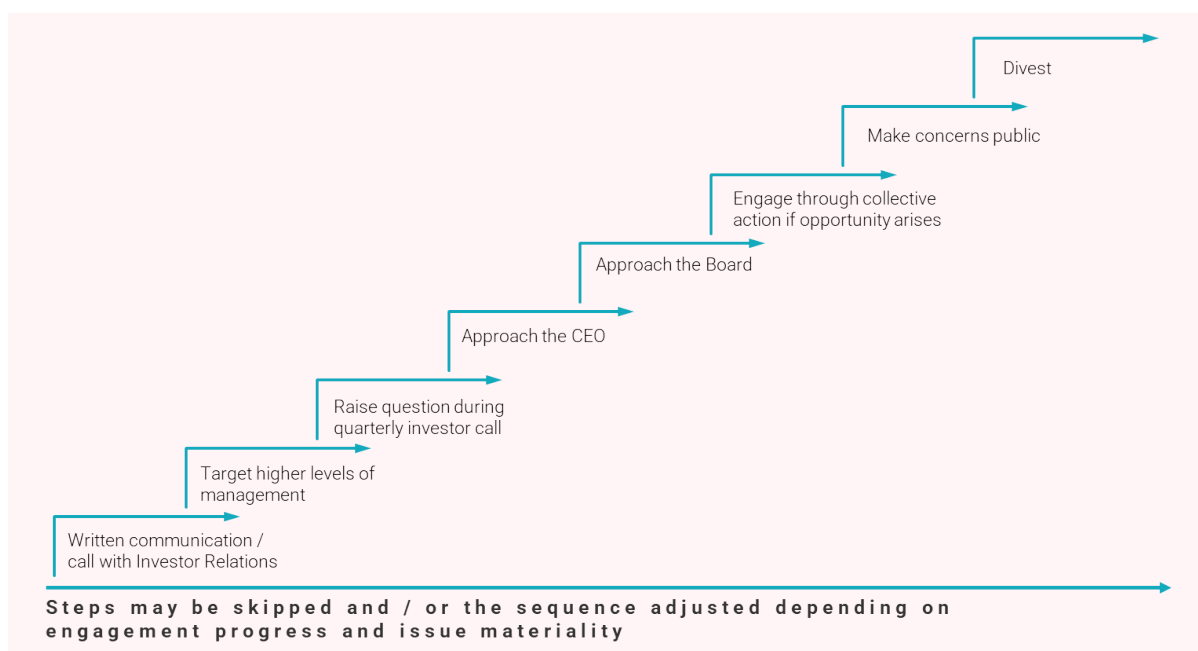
Divest

Make concerns public

Engage through collective action if opportunity arises

Approach the Board

Approach the CEO

Raise question during quarterly investor call

Target higher levels of management

Written communication / call with Investor Relations

Steps may be skipped and / or the sequence adjusted depending on engagement progress and issue materiality